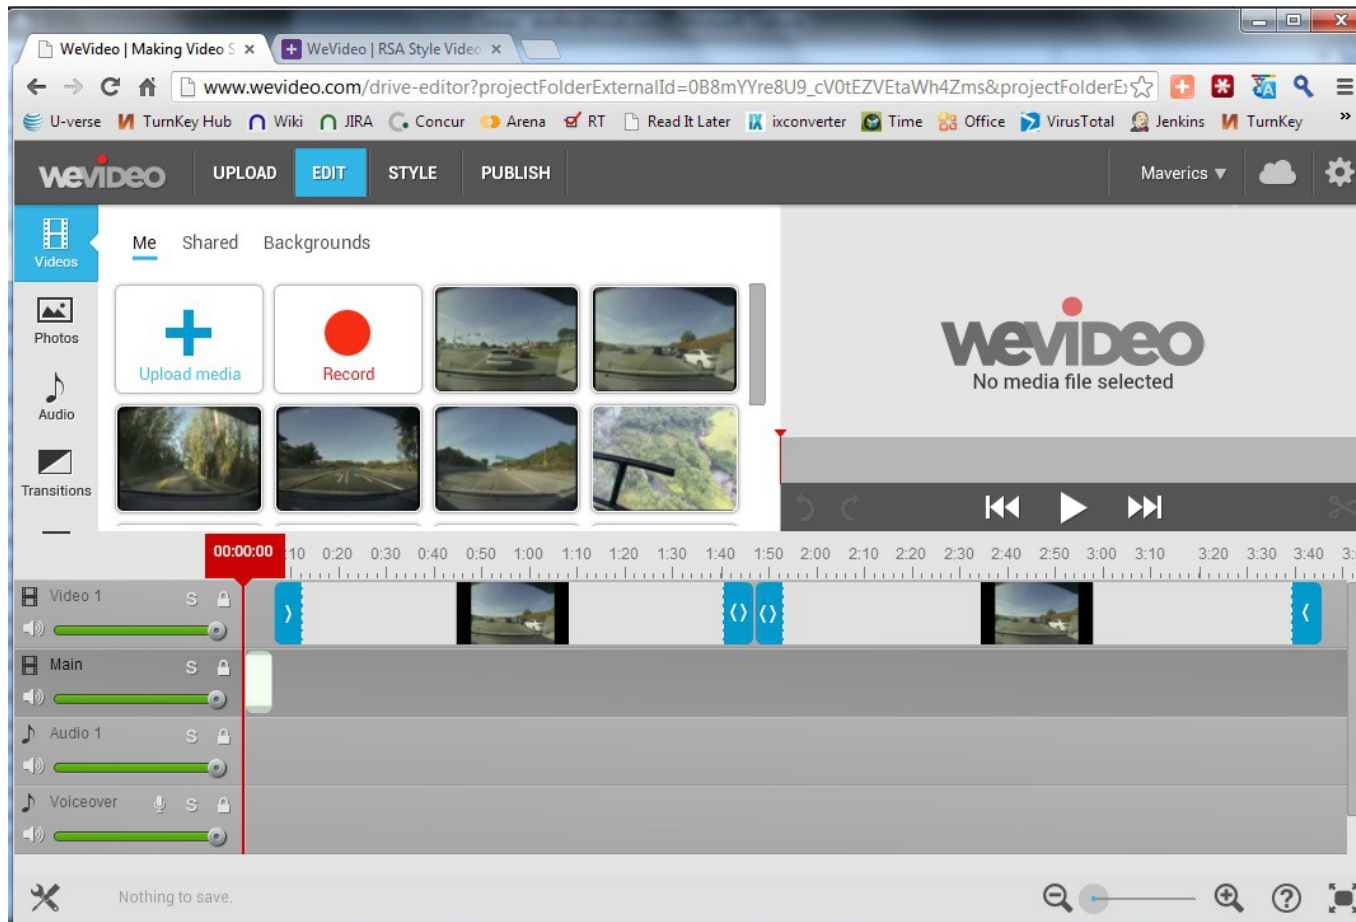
WeVideo | Making Video S ×
WeVideo | RSA Style Video ×

www.wevideo.com/drive-editor?projectFolderExternalId=0B8mYYre8U9_cV0tEZVEtaWh4Zms&projectFolderE

U-verse TurnKey Hub Wiki JIRA Concur Arena RT Read It Later ixconverter Time Office VirusTotal Jenkins TurnKey »

WeVideo UPLOAD EDIT STYLE PUBLISH Maverics ▼

Videos
Photos
Audio
Transitions

Me Shared Backgrounds

Upload media
Record

WeVideo
No media file selected

00:00:00 10 0:20 0:30 0:40 0:50 1:00 1:10 1:20 1:30 1:40 1:50 2:00 2:10 2:20 2:30 2:40 2:50 3:00 3:10 3:20 3:30 3:40 3:

Video 1 S
Main S
Audio 1 S
Voiceover S

Nothing to save.